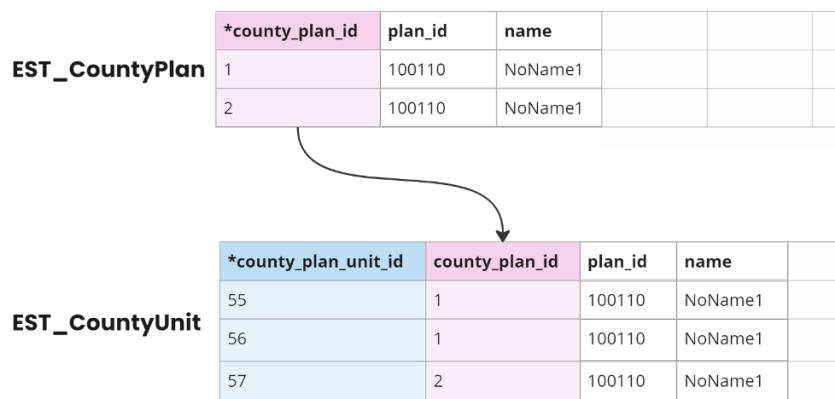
EST_CountyPlan

| *county_plan_id | plan_id | name |
|---|---|---|
| 1 | 100110 | NoName1 |
| 2 | 100110 | NoName1 |

EST_CountyUnit

| *county_plan_unit_id | county_plan_id | plan_id | name |
|---|---|---|---|
| 55 | 1 | 100110 | NoName1 |
| 56 | 1 | 100110 | NoName1 |
| 57 | 2 | 100110 | NoName1 |